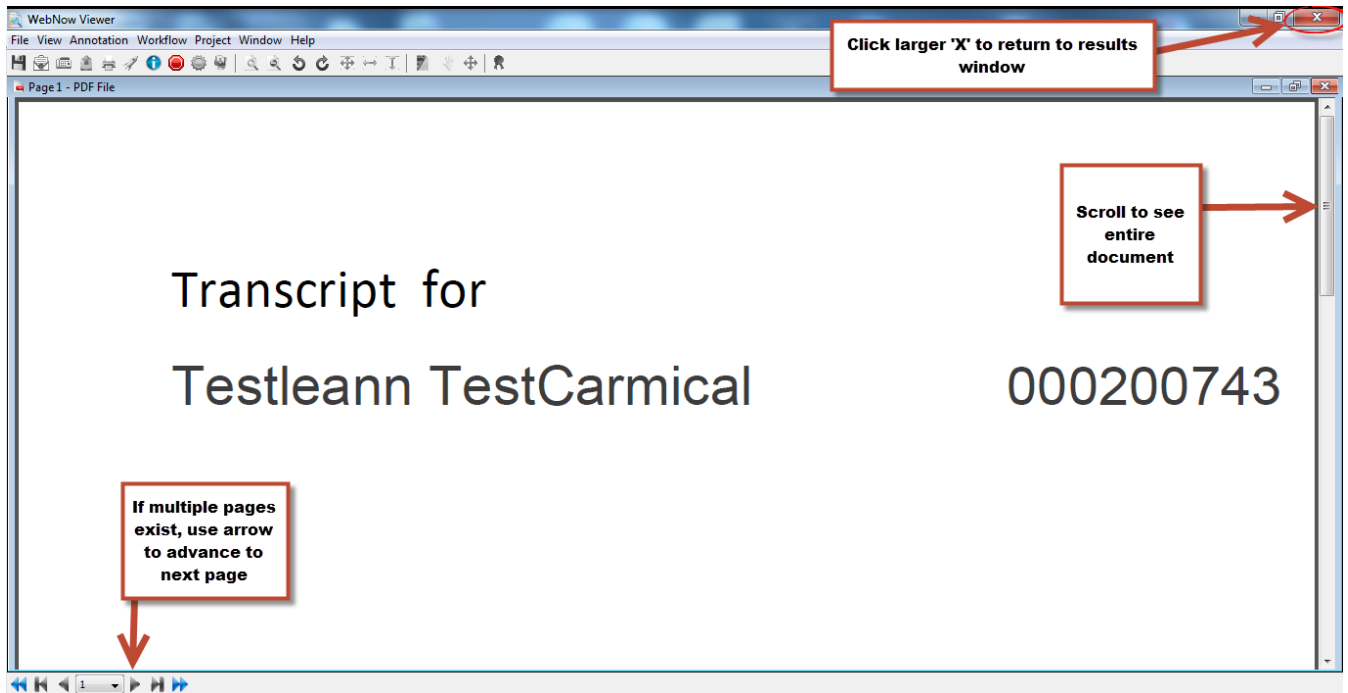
WebNow Viewer

File View Annotation Workflow Project Window Help

Click larger 'X' to return to results window

Page 1 - PDF File

Scroll to see entire document

Transcript for

Testleann TestCarmical 000200743

If multiple pages exist, use arrow to advance to next page

1